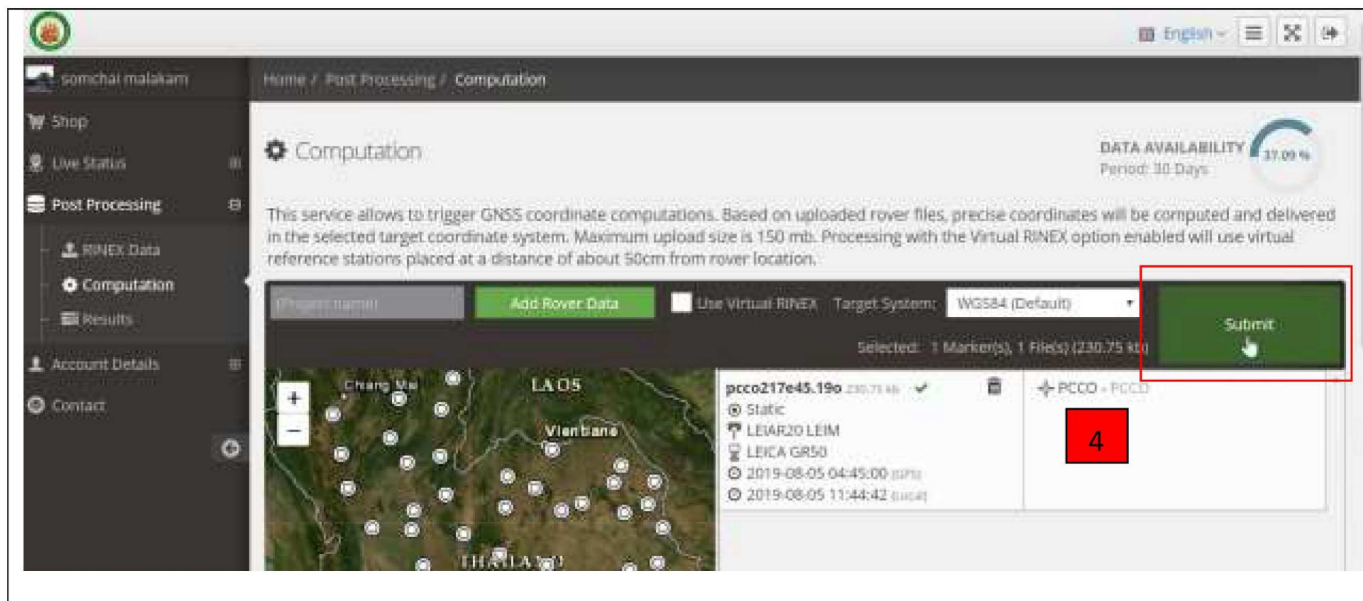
English

somchai malakam

Shop

Live Status

Post Processing

RINEX Data

Computation

Results

Account Details

Contact

Home / Post Processing / Computation

Computation

DATA AVAILABILITY
Period: 30 Days

37.09 %

This service allows to trigger GNSS coordinate computations. Based on uploaded rover files, precise coordinates will be computed and delivered in the selected target coordinate system. Maximum upload size is 150 mb. Processing with the Virtual RINEX option enabled will use virtual reference stations placed at a distance of about 50cm from rover location.

Project name

Add Rover Data

Use Virtual RINEX

Target System:

WGS84 (Default)

Submit

Selected: 1 Marker(s), 1 File(s) (230.75 kb)

Chiang Mai

LAOS

Vientiane

THAILAND

+

−

pcco217e45.19o 230.75 kb

Static

LEIAR20 LEIM

LEICA GR50

2019-08-05 04:45:00 (GPS)

2019-08-05 11:44:42 (Local)

PCCO - PCCO

4